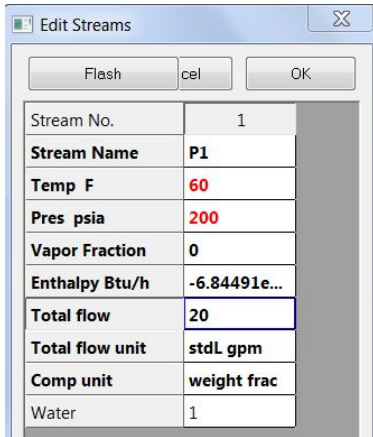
Edit Streams

Flash cel OK

| Stream No. | 1 |
|---|---|
| Stream Name | P1 |
| Temp F | 60 |
| Pres psia | 200 |
| Vapor Fraction | 0 |
| Enthalpy Btu/h | -6.84491e... |
| Total flow | 20 |
| Total flow unit | stdL gpm |
| Comp unit | weight frac |
| Water | 1 |